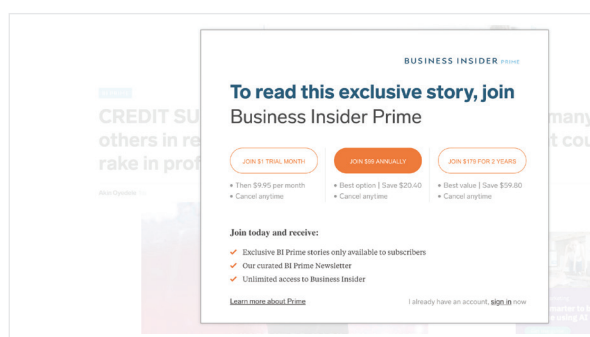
CREDIT SU
others in re
rake in prof

many
t cou

BUSINESS INSIDER PRIME

To read this exclusive story, join Business Insider Prime

JOIN $1 TRIAL MONTH
• Then $9.95 per month
• Cancel anytime

JOIN $99 ANNUALLY
• Best option | Save $20.40
• Cancel anytime

JOIN $179 FOR 2 YEARS
• Best value | Save $59.80
• Cancel anytime

Join today and receive:

✓ Exclusive BI Prime stories only available to subscribers
✓ Our curated BI Prime Newsletter
✓ Unlimited access to Business Insider

Learn more about Prime

I already have an account, sign in now